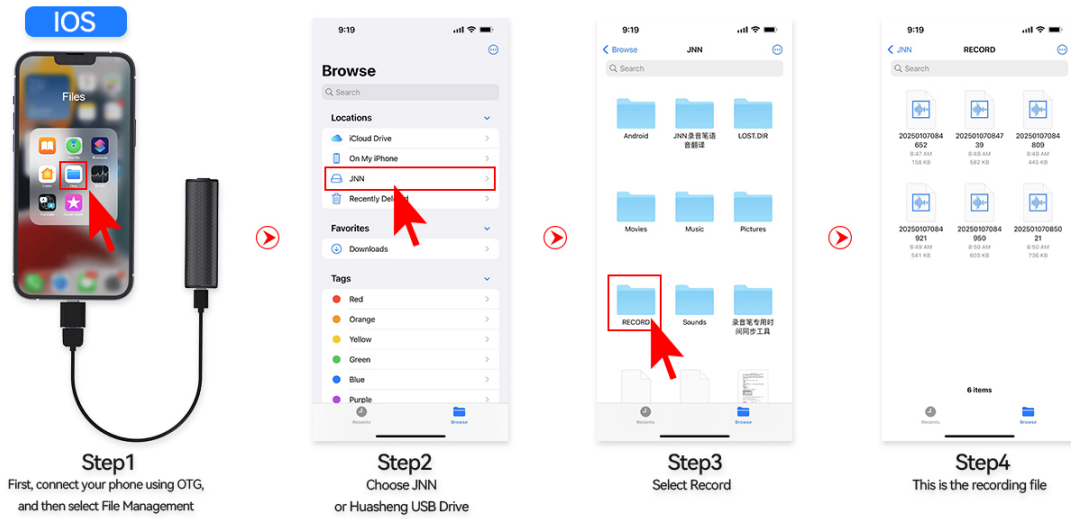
IOS

Files

Step1
First, connect your phone using OTG, and then select File Management

9:19

Browse

Search

Locations

iCloud Drive

On My iPhone

JNN

Recently Deleted

Favorites

Downloads

Tags

Red

Orange

Yellow

Green

Blue

Purple

Recents

Browse

Step2
Choose JNN or Huasheng USB Drive

9:19

Browse

JNN

Search

Android

JNN录音笔语音翻译

LOST.DIR

Movies

Music

Pictures

RECORD

Sounds

录音笔专用时间同步工具

Recents

Browse

Step3
Select Record

9:19

JNN

RECORD

Search

20250107084652
8:47 AM
158 KB

2025010708473 9
8:48 AM
582 KB

20250107084809
8:48 AM
445 KB

20250107084921
8:49 AM
541 KB

20250107084950
8:50 AM
603 KB

2025010708502 1
8:50 AM
736 KB

6 items

Recents

Browse

Step4
This is the recording file